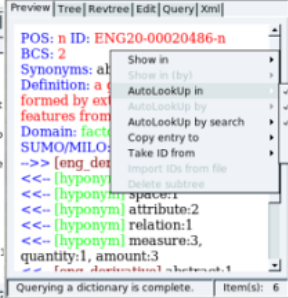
Preview | Tree | Revtree | Edit | Query | Xml

POS: n ID: ENG20-00020486-n
BCS: 2
Synonyms: ab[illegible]
Definition: a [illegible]
formed by ext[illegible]
features from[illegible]
Domain: fact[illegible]
SUMO/MILO:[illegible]
-->> [eng_der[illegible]
<<-- [hyponym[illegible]
<<-- [hyponym] space:1
<<-- [hyponym] attribute:2
<<-- [hyponym] relation:1
<<-- [hyponym] measure:3, quantity:1, amount:3
<<-- [eng_derivative] abstract:1

Show in
Show in (by)
AutoLookUp in
AutoLookUp by
AutoLookUp by search
Copy entry to
Take ID from
Import IDs from file
Delete subtree

Querying a dictionary is complete. | Item(s): 6